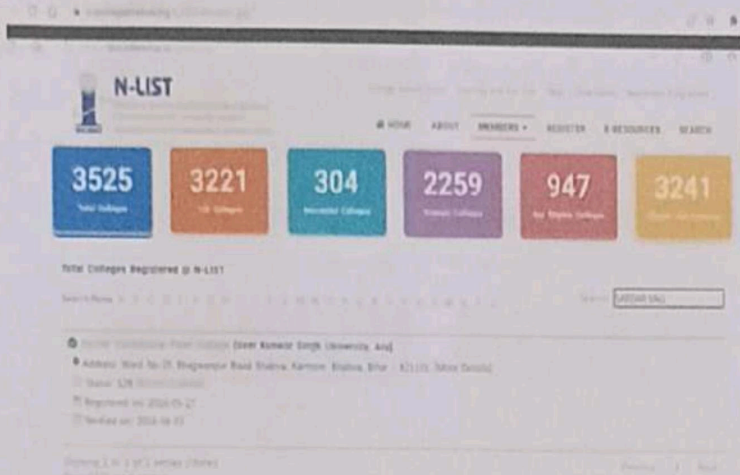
N-LIST

HOME ABOUT MEMBERS REGISTER E-RESOURCES SEARCH

3525
Total Colleges

3221
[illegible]

304
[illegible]

2259
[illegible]

947
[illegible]

3241
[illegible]

Total Colleges Registered @ N-LIST

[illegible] (Veer Kunwar Singh University, Ara)

Address: Ward No 29, Bhagwanpur Road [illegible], Bihar - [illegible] (More Details)

Status: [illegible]

Registered on: 2016-05-27

Verified on: 2016-06-03

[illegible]